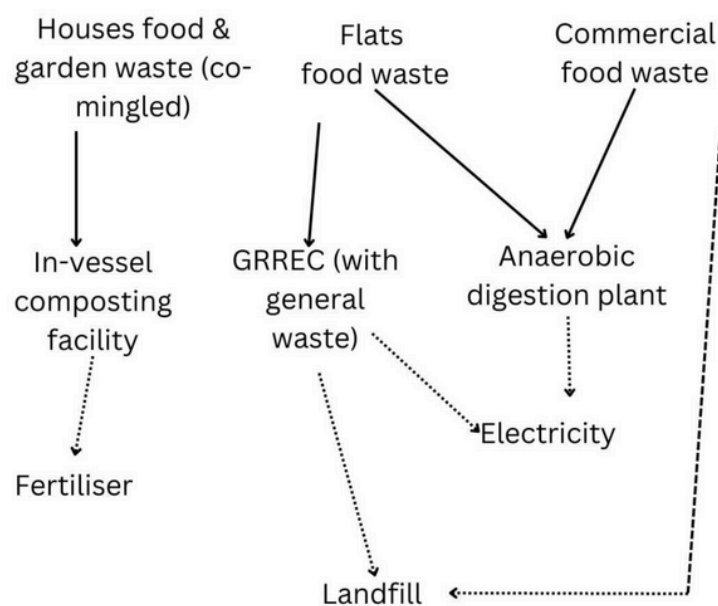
Houses food & garden waste (co-mingled)

Flats food waste

Commercial food waste

In-vessel composting facility

GRREC (with general waste)

Anaerobic digestion plant

Fertiliser

Electricity

Landfill